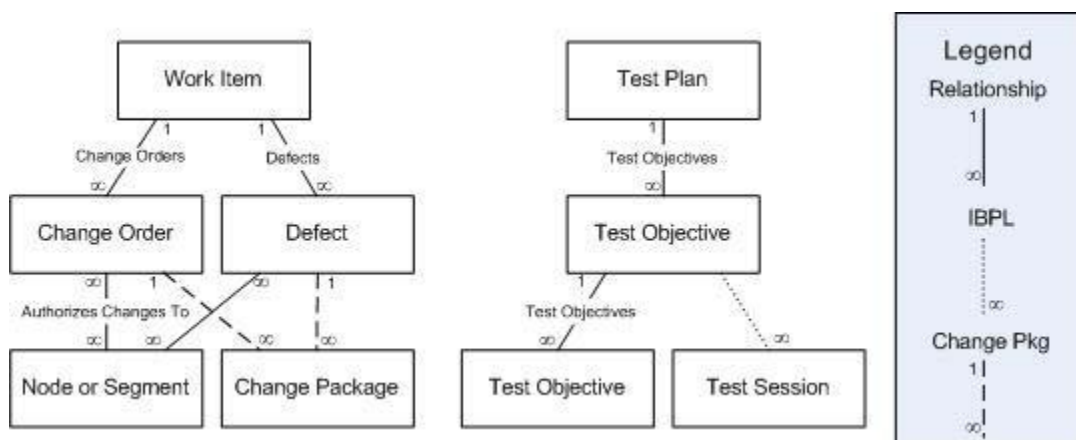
Work Item

1

Change Orders

$\infty$

1

Defects

$\infty$

Change Order

Defect

$\infty$

1

$\infty$

1

Authorizes Changes To

$\infty$

$\infty$

$\infty$

$\infty$

Node or Segment

Change Package

Test Plan

1

Test Objectives

$\infty$

Test Objective

1

Test Objectives

$\infty$

$\infty$

Test Objective

Test Session

Legend

Relationship

1

$\infty$

IBPL

$\infty$

Change Pkg

1

$\infty$